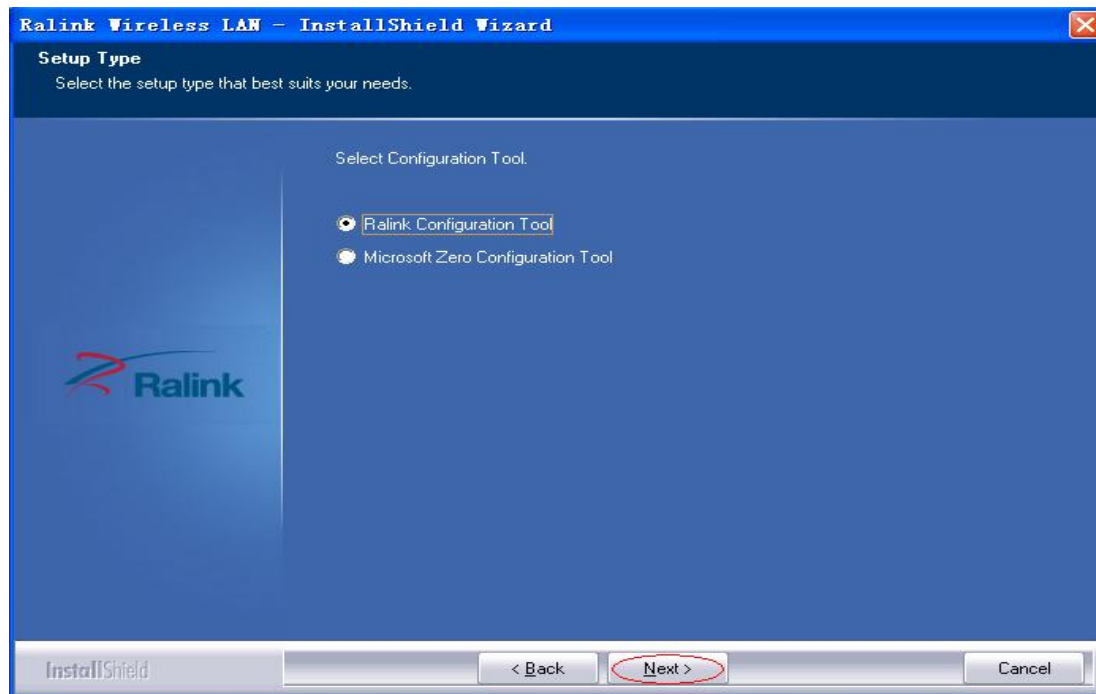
Ralink Wireless LAN - InstallShield Wizard

Setup Type

Select the setup type that best suits your needs.

Select Configuration Tool.

Ralink Configuration Tool

Microsoft Zero Configuration Tool

Ralink

InstallShield

< Back

Next >

Cancel